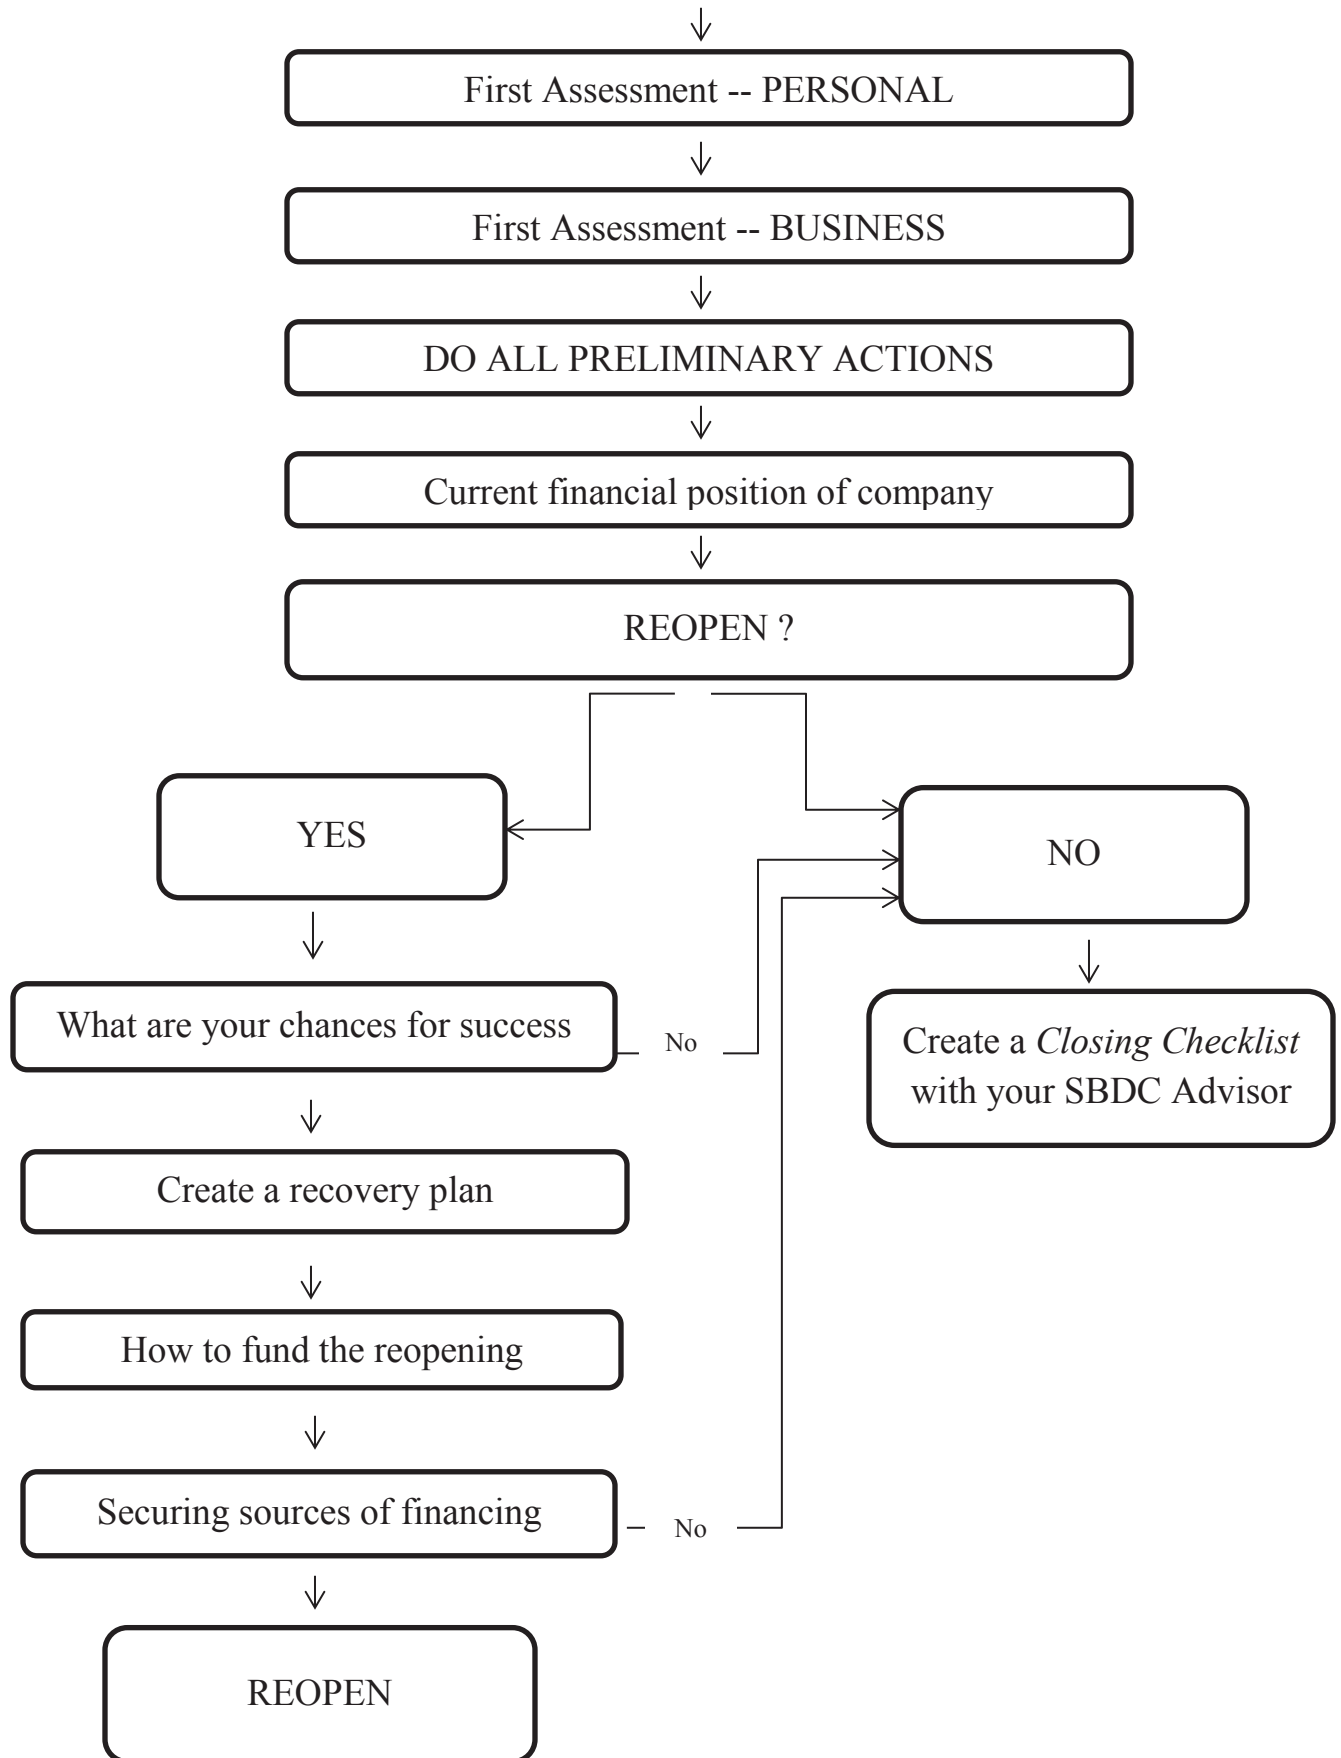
First Assessment -- PERSONAL

First Assessment -- BUSINESS

DO ALL PRELIMINARY ACTIONS

Current financial position of company

REOPEN ?

YES

NO

What are your chances for success

No

Create a *Closing Checklist* with your SBDC Advisor

Create a recovery plan

How to fund the reopening

Securing sources of financing

No

REOPEN